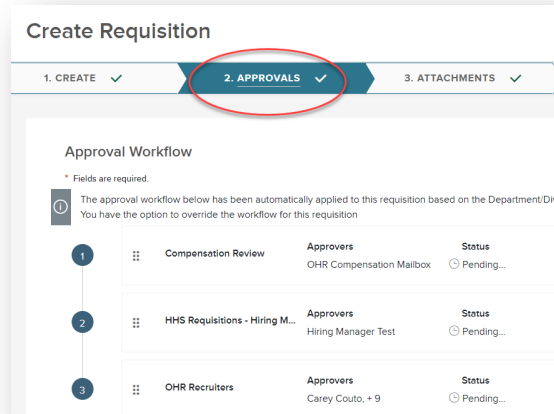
Create Requisition

1. CREATE ✓
2. APPROVALS ✓
3. ATTACHMENTS ✓

Approval Workflow

* Fields are required.

The approval workflow below has been automatically applied to this requisition based on the Department/Di
You have the option to override the workflow for this requisition

1
Compensation Review
Approvers
OHR Compensation Mailbox
Status
Pending...

2
HHS Requisitions - Hiring M...
Approvers
Hiring Manager Test
Status
Pending...

3
OHR Recruiters
Approvers
Carey Couto, + 9
Status
Pending...